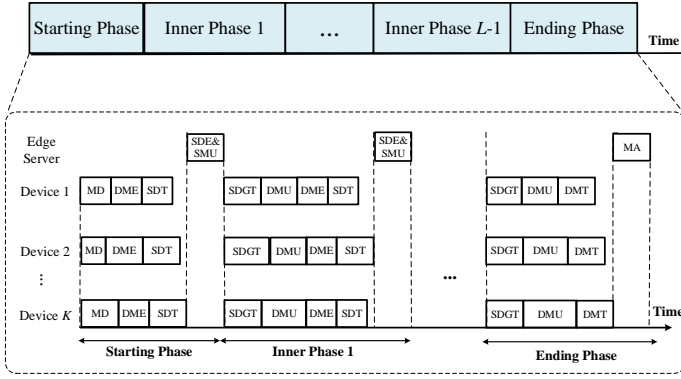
Starting Phase | Inner Phase 1 | ... | Inner Phase $L$-1 | Ending Phase

Time

Edge Server

SDE& SMU

SDE& SMU

MA

Device 1: MD DME SDT | SDGT DMU DME SDT | SDGT DMU DMT

Device 2: MD DME SDT | SDGT DMU DME SDT | SDGT DMU DMT

⋮

...

Device $K$: MD DME SDT | SDGT DMU DME SDT | SDGT DMU DMT

Time

Starting Phase

Inner Phase 1

Ending Phase